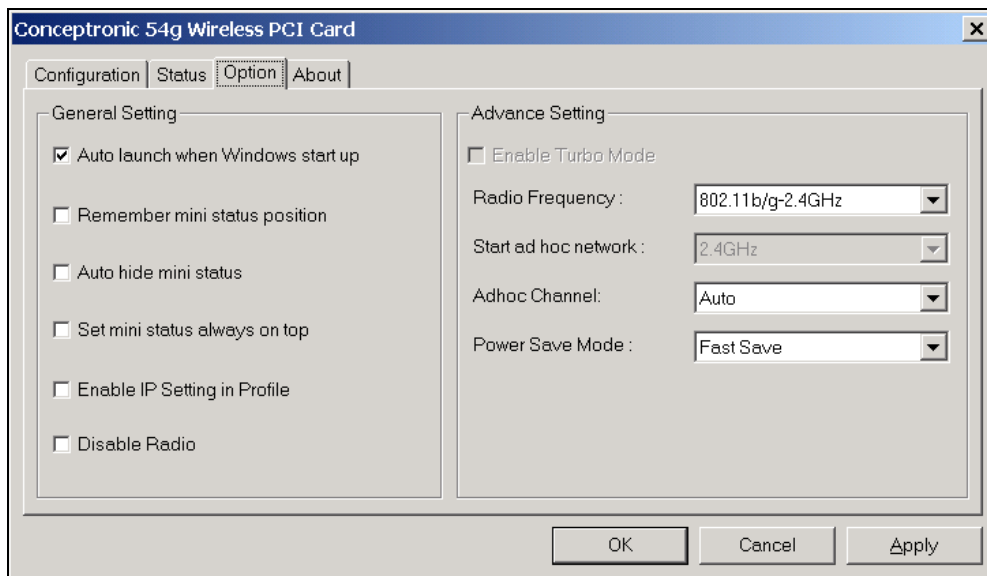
Conceptronic 54g Wireless PCI Card

×

Configuration | Status | Option | About

General Setting

☑ Auto launch when Windows start up

☐ Remember mini status position

☐ Auto hide mini status

☐ Set mini status always on top

☐ Enable IP Setting in Profile

☐ Disable Radio

Advance Setting

☐ Enable Turbo Mode

Radio Frequency : 802.11b/g-2.4GHz

Start ad hoc network : 2.4GHz

Adhoc Channel: Auto

Power Save Mode : Fast Save

OK | Cancel | Apply